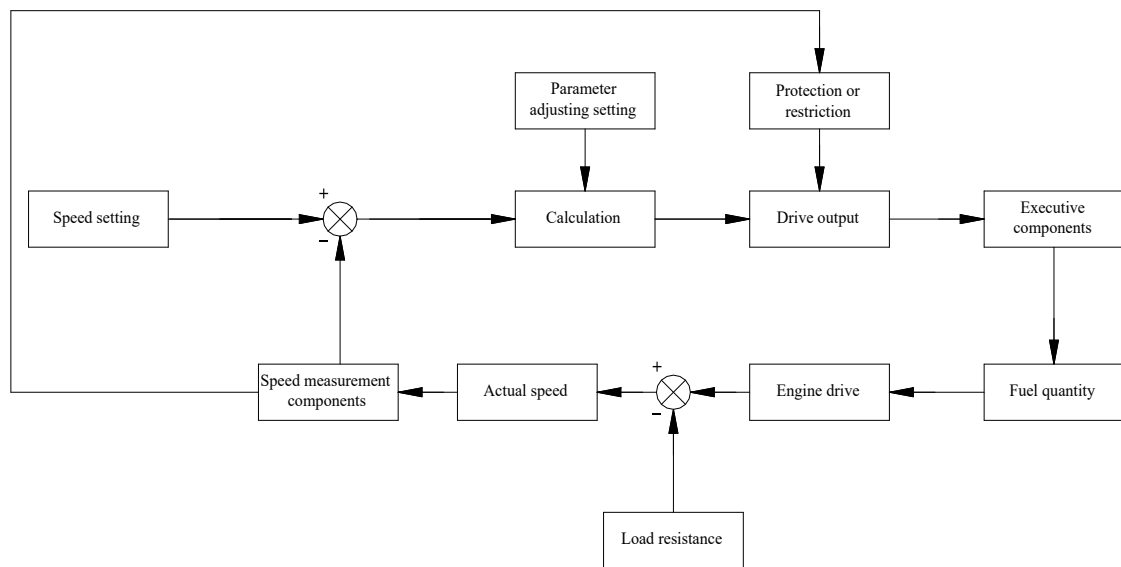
Parameter adjusting setting

Protection or restriction

Speed setting

+

–

Calculation

Drive output

Executive components

Speed measurement components

Actual speed

+

–

Engine drive

Fuel quantity

Load resistance